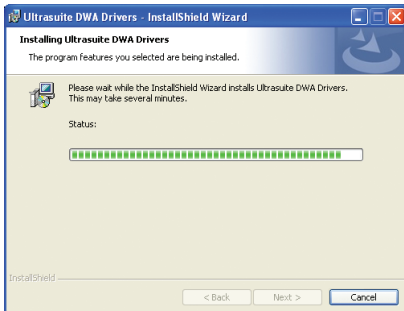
Ultrasuite DWA Drivers - InstallShield Wizard

Installing Ultrasuite DWA Drivers

The program features you selected are being installed.

Please wait while the InstallShield Wizard installs Ultrasuite DWA Drivers. This may take several minutes.

Status:

InstallShield

< Back

Next >

Cancel